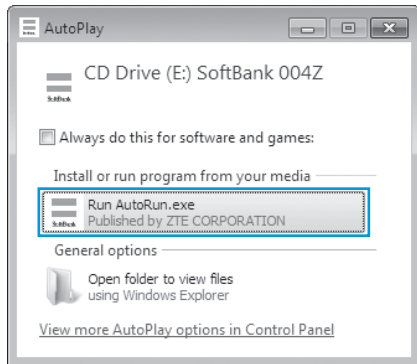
AutoPlay

SoftBank

CD Drive (E:) SoftBank 004Z

Always do this for software and games:

Install or run program from your media

SoftBank

Run AutoRun.exe
Published by ZTE CORPORATION

General options

Open folder to view files
using Windows Explorer

View more AutoPlay options in Control Panel